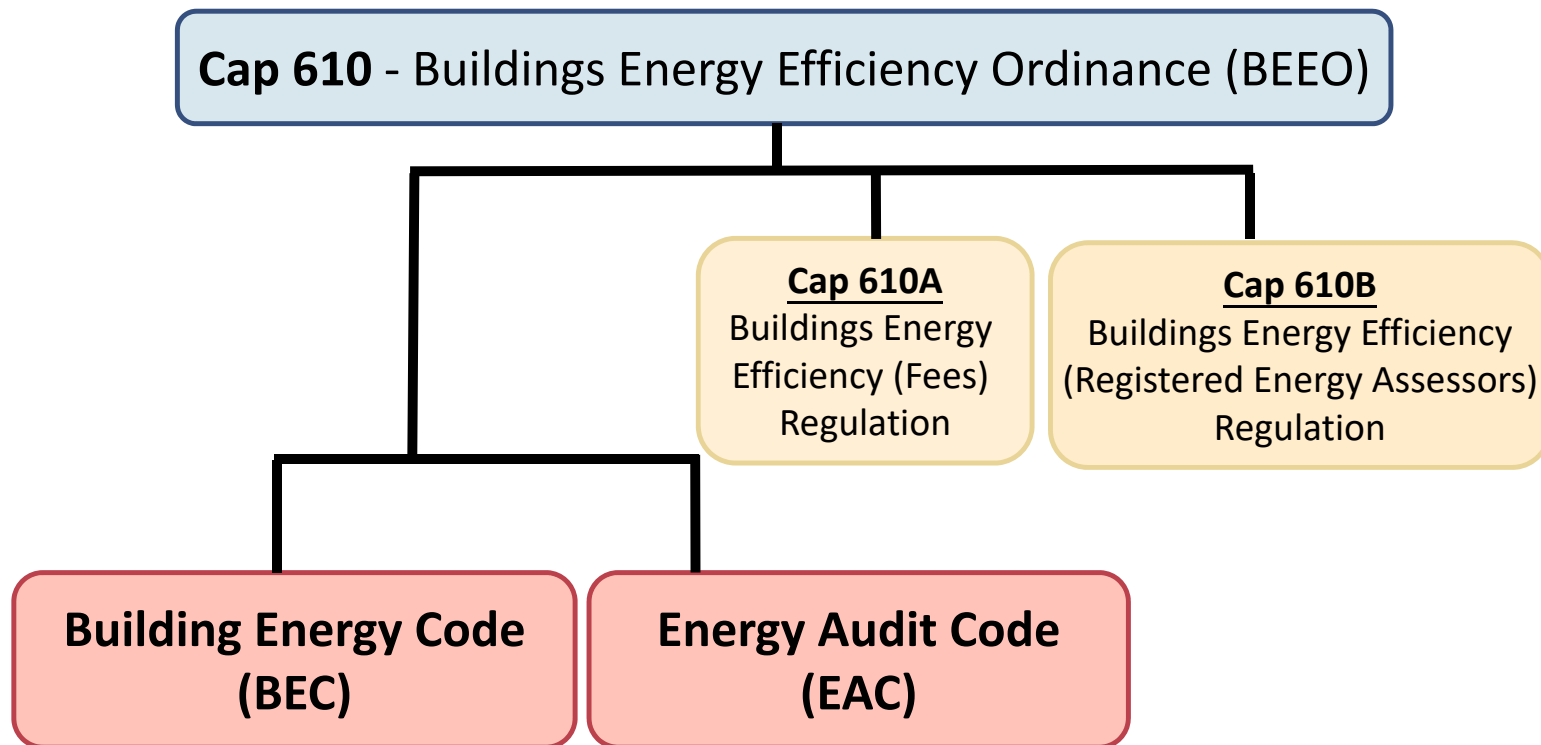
**Cap 610** - Buildings Energy Efficiency Ordinance (BEEO)

**Cap 610A**
Buildings Energy Efficiency (Fees) Regulation

**Cap 610B**
Buildings Energy Efficiency (Registered Energy Assessors) Regulation

**Building Energy Code (BEC)**

**Energy Audit Code (EAC)**